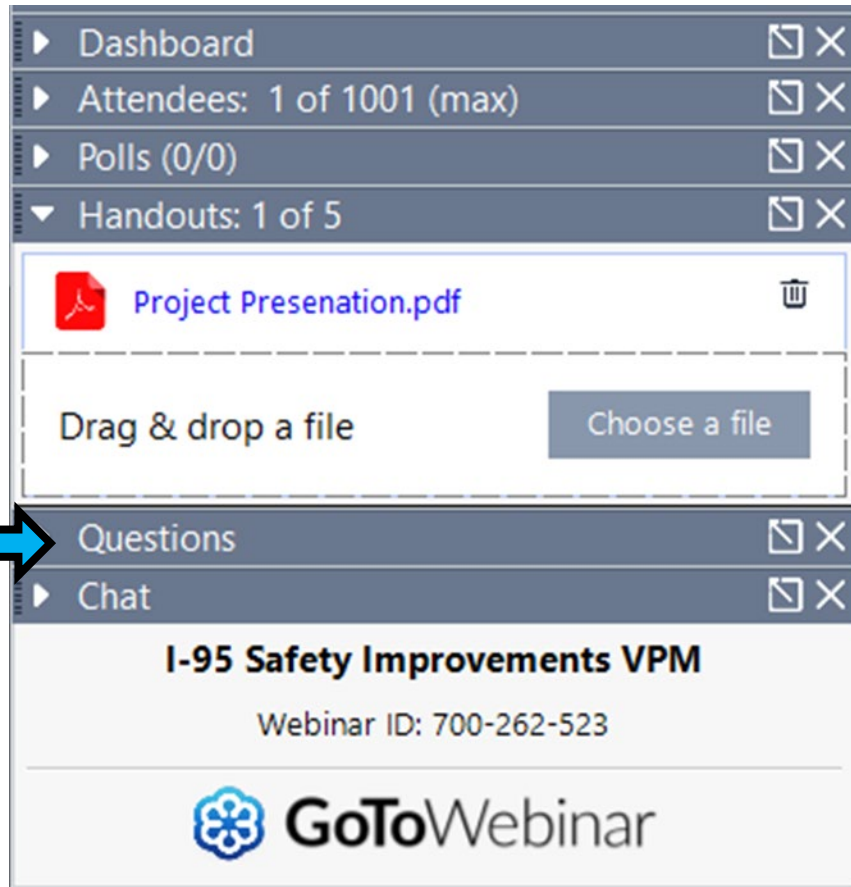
Dashboard
Attendees: 1 of 1001 (max)
Polls (0/0)
Handouts: 1 of 5
Project Presenation.pdf
Drag & drop a file
Choose a file
Questions
Chat
I-95 Safety Improvements VPM
Webinar ID: 700-262-523
GoToWebinar